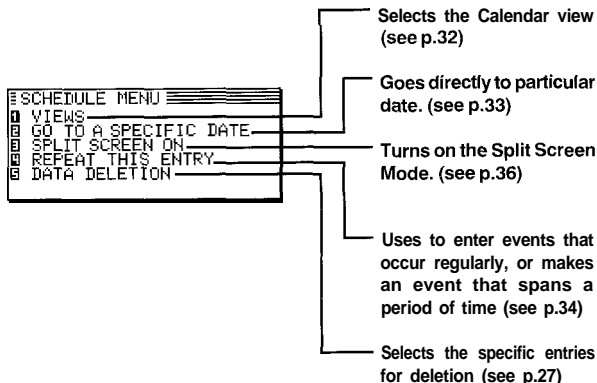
SCHEDULE MENU
1 VIEWS
2 GO TO A SPECIFIC DATE
3 SPLIT SCREEN ON
4 REPEAT THIS ENTRY
5 DATA DELETION

Selects the Calendar view (see p.32)

Goes directly to particular date. (see p.33)

Turns on the Split Screen Mode. (see p.36)

Uses to enter events that occur regularly, or makes an event that spans a period of time (see p.34)

Selects the specific entries for deletion (see p.27)